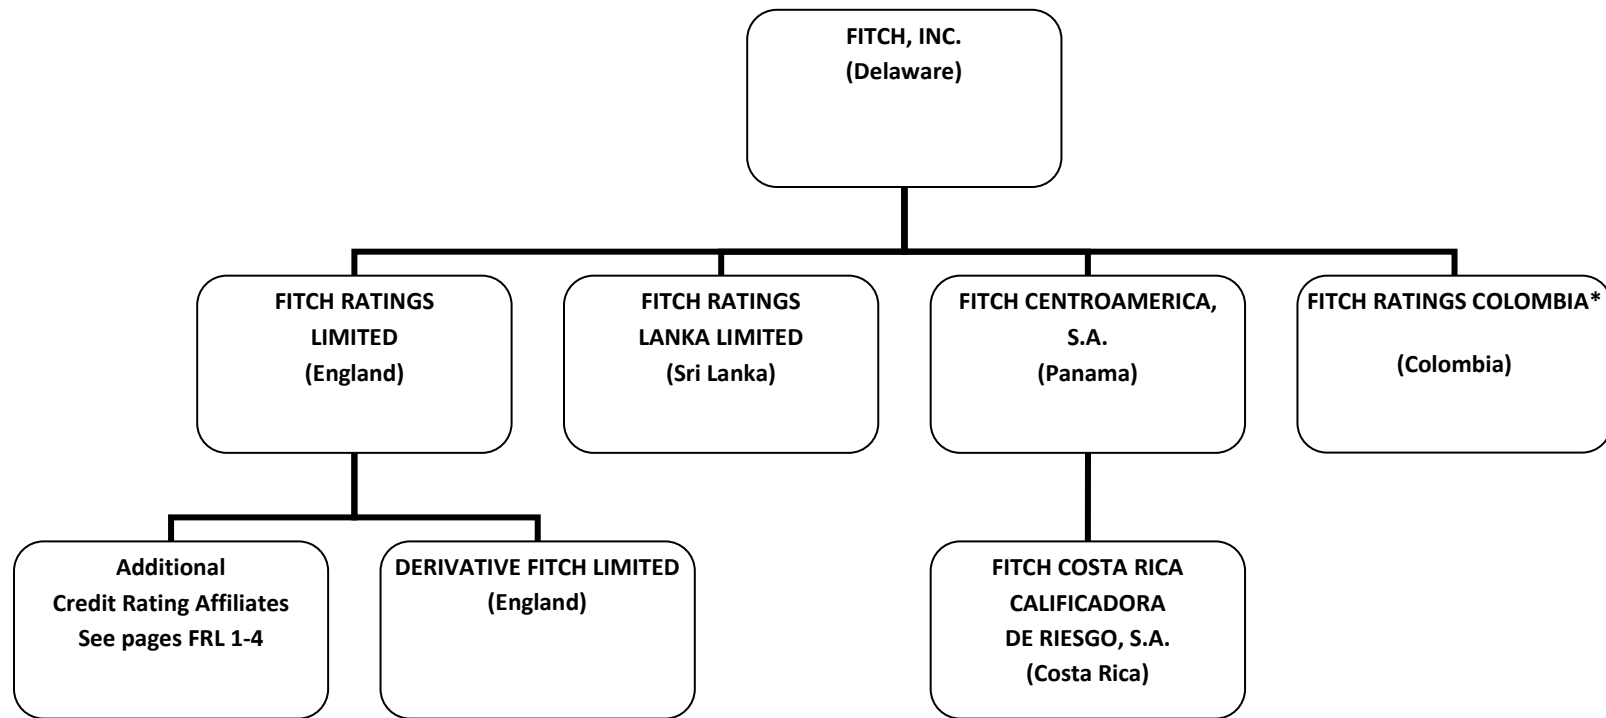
FITCH, INC.
(Delaware)

FITCH RATINGS LIMITED
(England)

FITCH RATINGS LANKA LIMITED
(Sri Lanka)

FITCH CENTROAMERICA, S.A.
(Panama)

FITCH RATINGS COLOMBIA*
(Colombia)

Additional Credit Rating Affiliates See pages FRL 1-4

DERIVATIVE FITCH LIMITED
(England)

FITCH COSTA RICA CALIFICADORA DE RIESGO, S.A.
(Costa Rica)